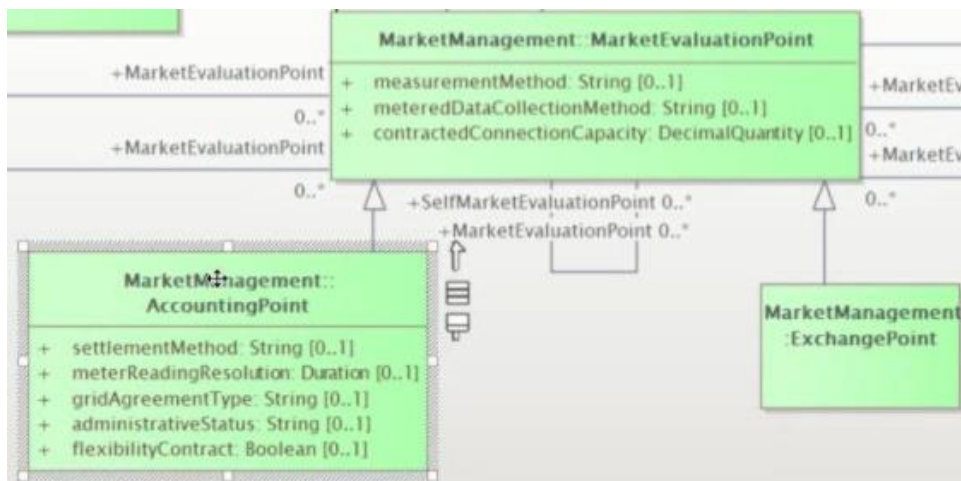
MarketManagement::MarketEvaluationPoint

+ measurementMethod: String [0..1]
+ meteredDataCollectionMethod: String [0..1]
+ contractedConnectionCapacity: DecimalQuantity [0..1]

+MarketEvaluationPoint
0..*
+MarketEvaluationPoint
0..*

+MarketEv
0..*
+MarketEv
0..*

+SelfMarketEvaluationPoint 0..*
+MarketEvaluationPoint 0..*

MarketManagement::
AccountingPoint

+ settlementMethod: String [0..1]
+ meterReadingResolution: Duration [0..1]
+ gridAgreementType: String [0..1]
+ administrativeStatus: String [0..1]
+ flexibilityContract: Boolean [0..1]

MarketManagement
:ExchangePoint